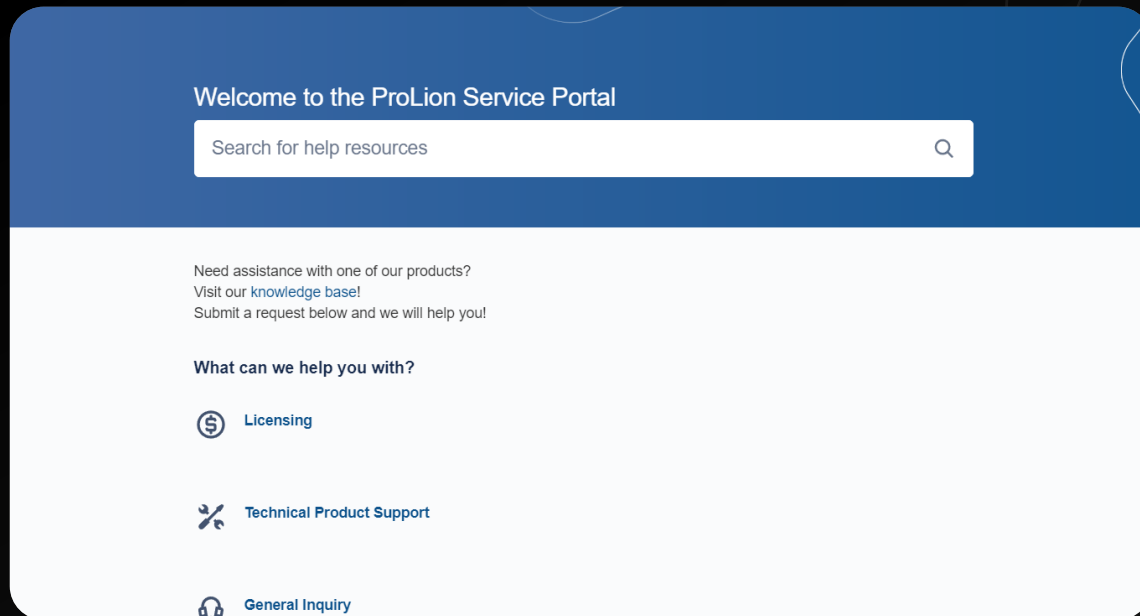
Welcome to the ProLion Service Portal

Search for help resources

Need assistance with one of our products?
Visit our knowledge base!
Submit a request below and we will help you!

What can we help you with?

Licensing

Technical Product Support

General Inquiry